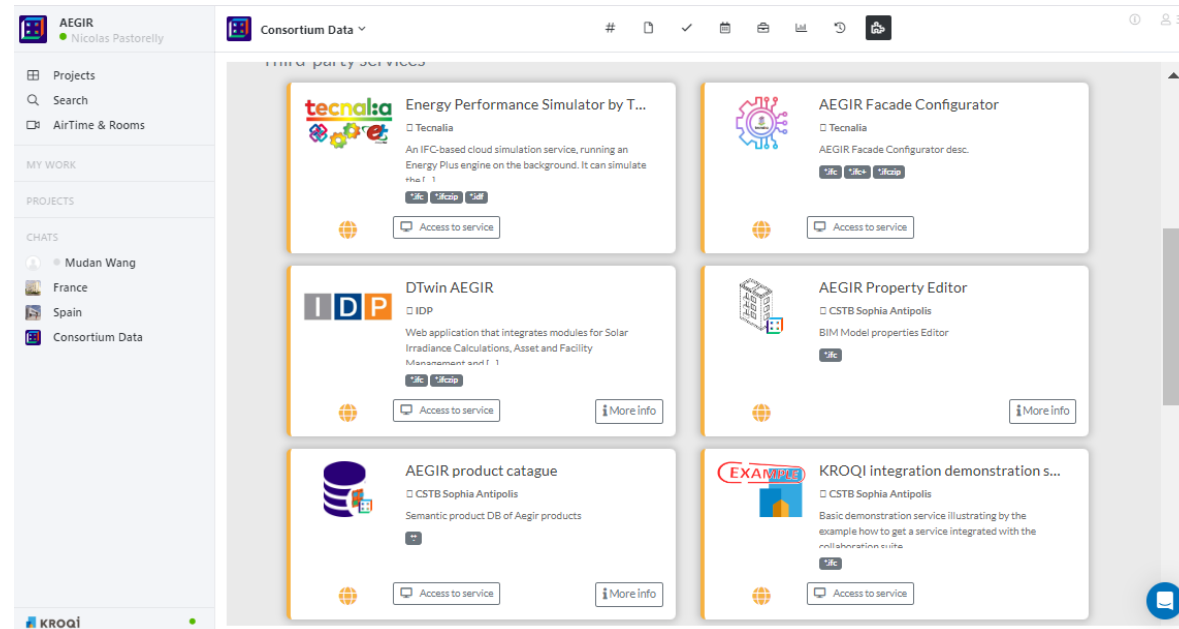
AEGIR
Nicolas Pastorelly

Projects
Search
AirTime & Rooms

MY WORK

PROJECTS

CHATS
Mudan Wang
France
Spain
Consortium Data

KROQI

Consortium Data

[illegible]

Energy Performance Simulator by T...
Tecnalia
An IFC-based cloud simulation service, running an Energy Plus engine on the background. It can simulate the [...]
*.ifc *.ifczip *.idf
Access to service

AEGIR Facade Configurator
Tecnalia
AEGIR Facade Configurator desc.
*.ifc *.ifc+ *.ifczip
Access to service

DTwin AEGIR
IDP
Web application that integrates modules for Solar Irradiance Calculations, Asset and Facility Management and [...]
*.ifc *.ifczip
Access to service
More info

AEGIR Property Editor
CSTB Sophia Antipolis
BIM Model properties Editor
*.ifc
More info

AEGIR product catague
CSTB Sophia Antipolis
Semantic product DB of Aegir products
Access to service
More info

KROQI integration demonstration s...
CSTB Sophia Antipolis
Basic demonstration service illustrating by the example how to get a service integrated with the collaboration suite
*.ifc
Access to service